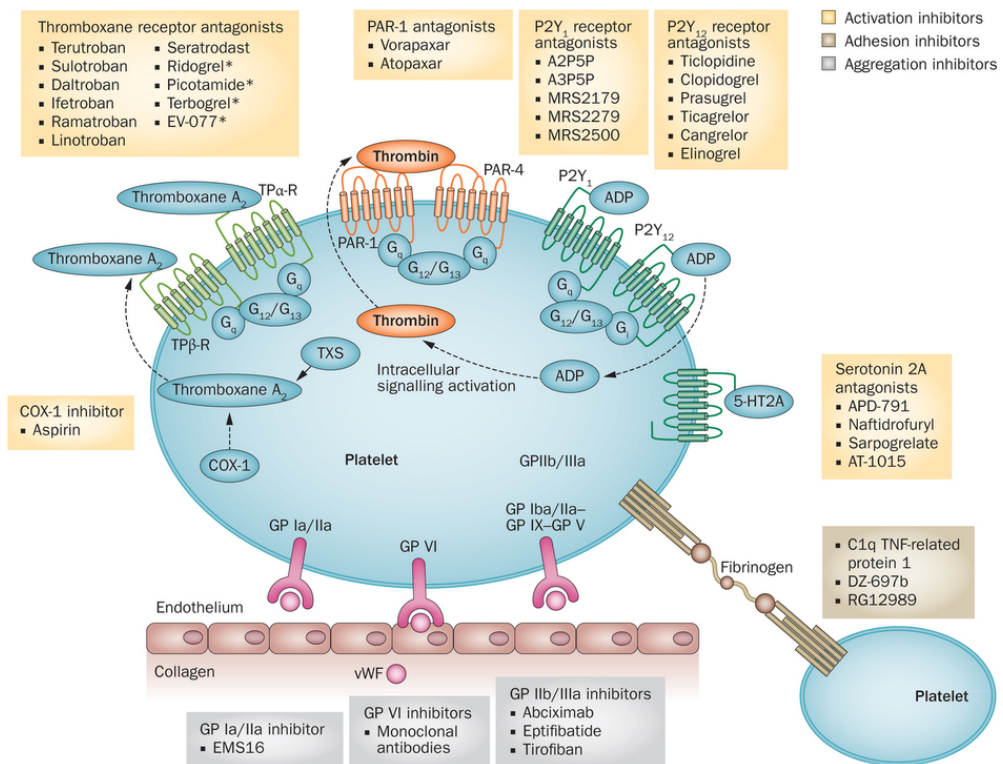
Thromboxane receptor antagonists
▪ Terutroban
▪ Sulotroban
▪ Daltroban
▪ Ifetroban
▪ Ramatroban
▪ Linotroban
▪ Seratrodast
▪ Ridogrel*
▪ Picotamide*
▪ Terbogrel*
▪ EV-077*

PAR-1 antagonists
▪ Vorapaxar
▪ Atopaxar

P2Y$_1$ receptor antagonists
▪ A2P5P
▪ A3P5P
▪ MRS2179
▪ MRS2279
▪ MRS2500

P2Y$_{12}$ receptor antagonists
▪ Ticlopidine
▪ Clopidogrel
▪ Prasugrel
▪ Ticagrelor
▪ Cangrelor
▪ Elinogrel

Activation inhibitors
Adhesion inhibitors
Aggregation inhibitors

Thrombin
PAR-4
Thromboxane A$_2$
TPα-R
P2Y$_1$
ADP
PAR-1
G$_q$
G$_{12}$/G$_{13}$
G$_q$
Thromboxane A$_2$
G$_q$
G$_{12}$/G$_{13}$
G$_q$
P2Y$_{12}$
ADP
G$_q$
G$_{12}$/G$_{13}$
G$_i$
Thrombin
TPβ-R
TXS
Intracellular signalling activation
ADP
Thromboxane A$_2$
5-HT2A

Serotonin 2A antagonists
▪ APD-791
▪ Naftidrofuryl
▪ Sarpogrelate
▪ AT-1015

COX-1 inhibitor
▪ Aspirin

COX-1
Platelet
GPIIb/IIIa
GP Ia/IIa
GP VI
GP Iba/IIa–GP IX–GP V
Fibrinogen

▪ C1q TNF-related protein 1
▪ DZ-697b
▪ RG12989

Endothelium
Collagen
vWF

GP Ia/IIa inhibitor
▪ EMS16

GP VI inhibitors
▪ Monoclonal antibodies

GP IIb/IIIa inhibitors
▪ Abciximab
▪ Eptifibatide
▪ Tirofiban

Platelet